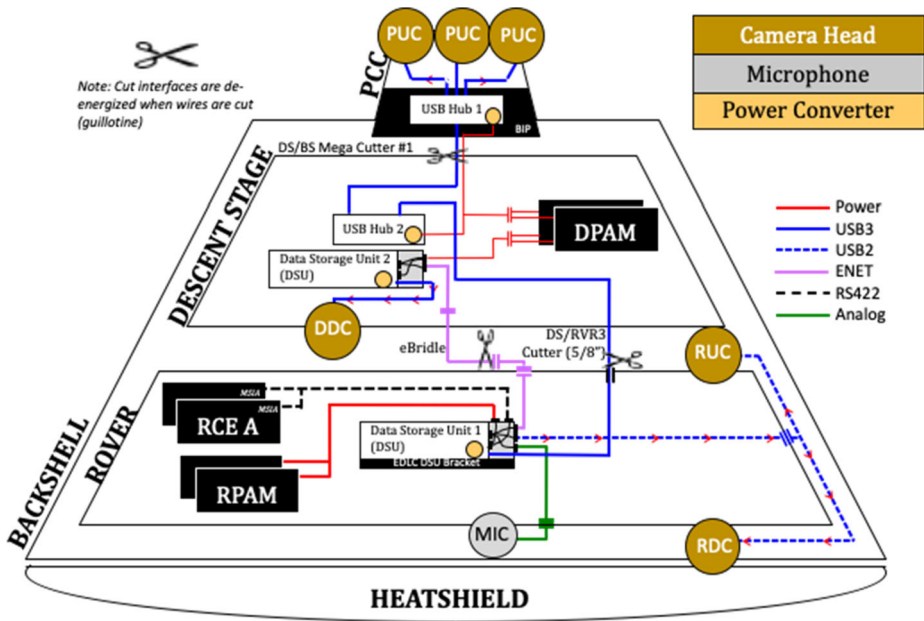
PUC PUC PUC

Camera Head
Microphone
Power Converter

Note: Cut interfaces are de-energized when wires are cut (guillotine)

PCC
USB Hub 1
BIP

DS/BS Mega Cutter #1

DESCENT STAGE

USB Hub 2
Data Storage Unit 2 (DSU)
DPAM
DDC

Power
USB3
USB2
ENET
RS422
Analog

eBridle
DS/RVR3 Cutter (5/8")
RUC

BACKSHELL
ROVER

MSIA
MSIA
RCE A
RPAM
Data Storage Unit 1 (DSU)
EDLC DSU Bracket
MIC
RDC

HEATSHIELD